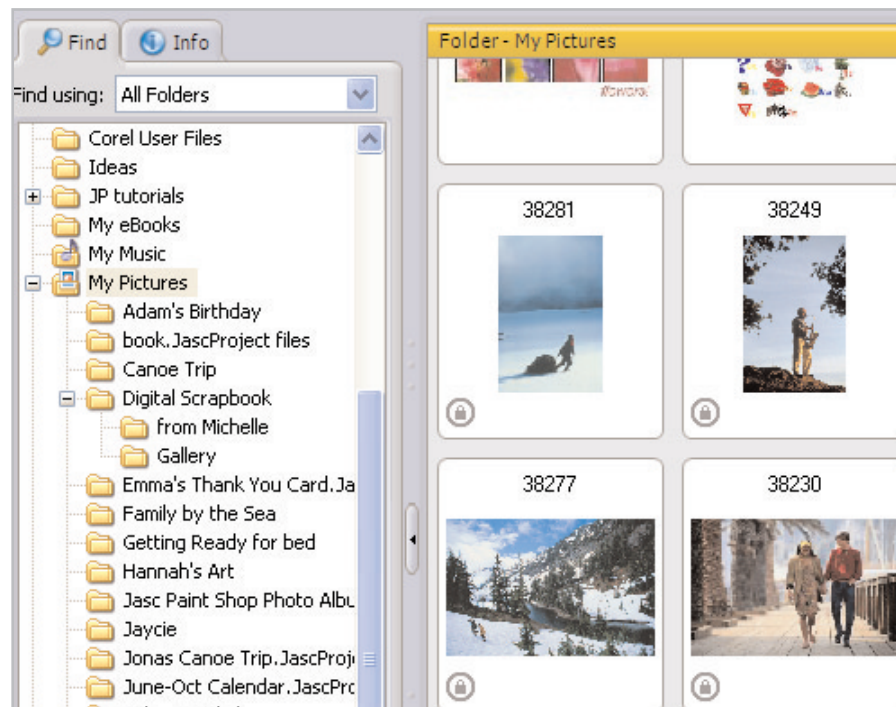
Find
Info
Find using: All Folders
Corel User Files
Ideas
JP tutorials
My eBooks
My Music
My Pictures
Adam's Birthday
book.JascProject files
Canoe Trip
Digital Scrapbook
from Michelle
Gallery
Emma's Thank You Card.Ja
Family by the Sea
Getting Ready for bed
Hannah's Art
Jasc Paint Shop Photo Albu
Jaycie
Jonas Canoe Trip.JascProj
June-Oct Calendar.JascPro

Folder - My Pictures
38281
38249
38277
38230